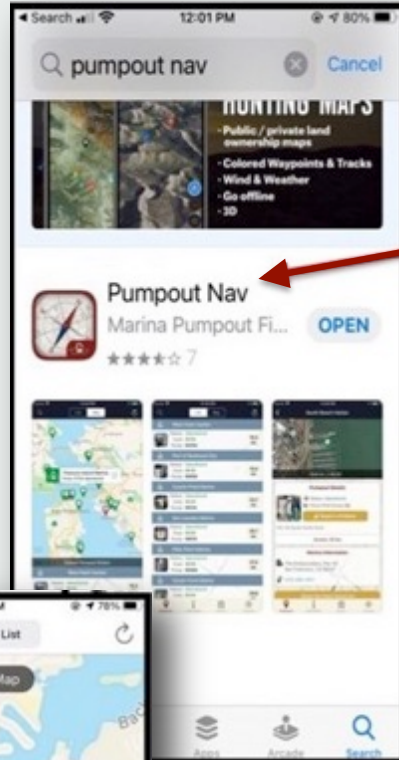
◂ Search 12:01 PM 80%

pumpout nav

Cancel

HUNTING MAPS

- Public / private land ownership maps
- Colored Waypoints & Tracks
- Wind & Weather
- Go offline
- 3D

Pumpout Nav

Marina Pumpout Fi...

OPEN

★★★★☆ 7

78%

List

Map

Apps

Arcade

Search